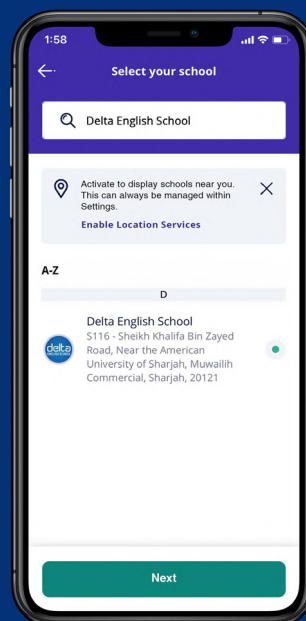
1:58

Select your school

Delta English School

Activate to display schools near you. This can always be managed within Settings.
Enable Location Services

A-Z

D

delta

Delta English School
S116 - Sheikh Khalifa Bin Zayed Road, Near the American University of Sharjah, Muwailih Commercial, Sharjah, 20121

Next